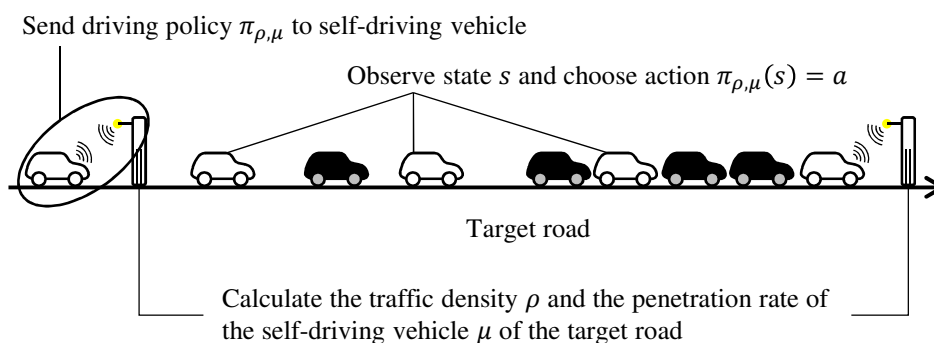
Send driving policy $\pi_{\rho,\mu}$ to self-driving vehicle

Observe state $s$ and choose action $\pi_{\rho,\mu}(s) = a$

Target road

Calculate the traffic density $\rho$ and the penetration rate of the self-driving vehicle $\mu$ of the target road